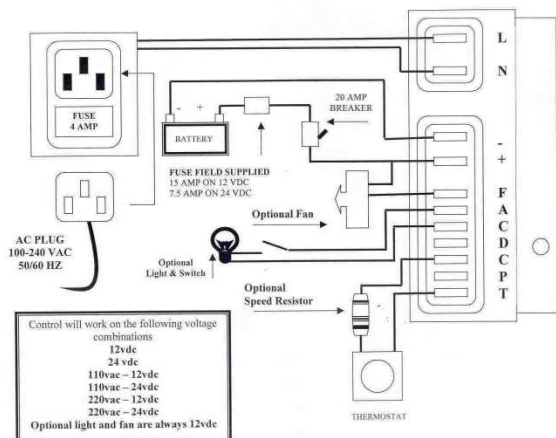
FUSE
4 AMP

- +
BATTERY

20 AMP
BREAKER

L
N

-
+
F
A
C
D
C
P
T

FUSE FIELD SUPPLIED
15 AMP ON 12 VDC
7.5 AMP ON 24 VDC

Optional Fan

AC PLUG
100-240 VAC
50/60 HZ

Optional
Light & Switch

Optional
Speed Resistor

Control will work on the following voltage combinations
12vdc
24 vdc
110vac – 12vdc
110vac – 24vdc
220vac – 12vdc
220vac – 24vdc
Optional light and fan are always 12vdc

THERMOSTAT